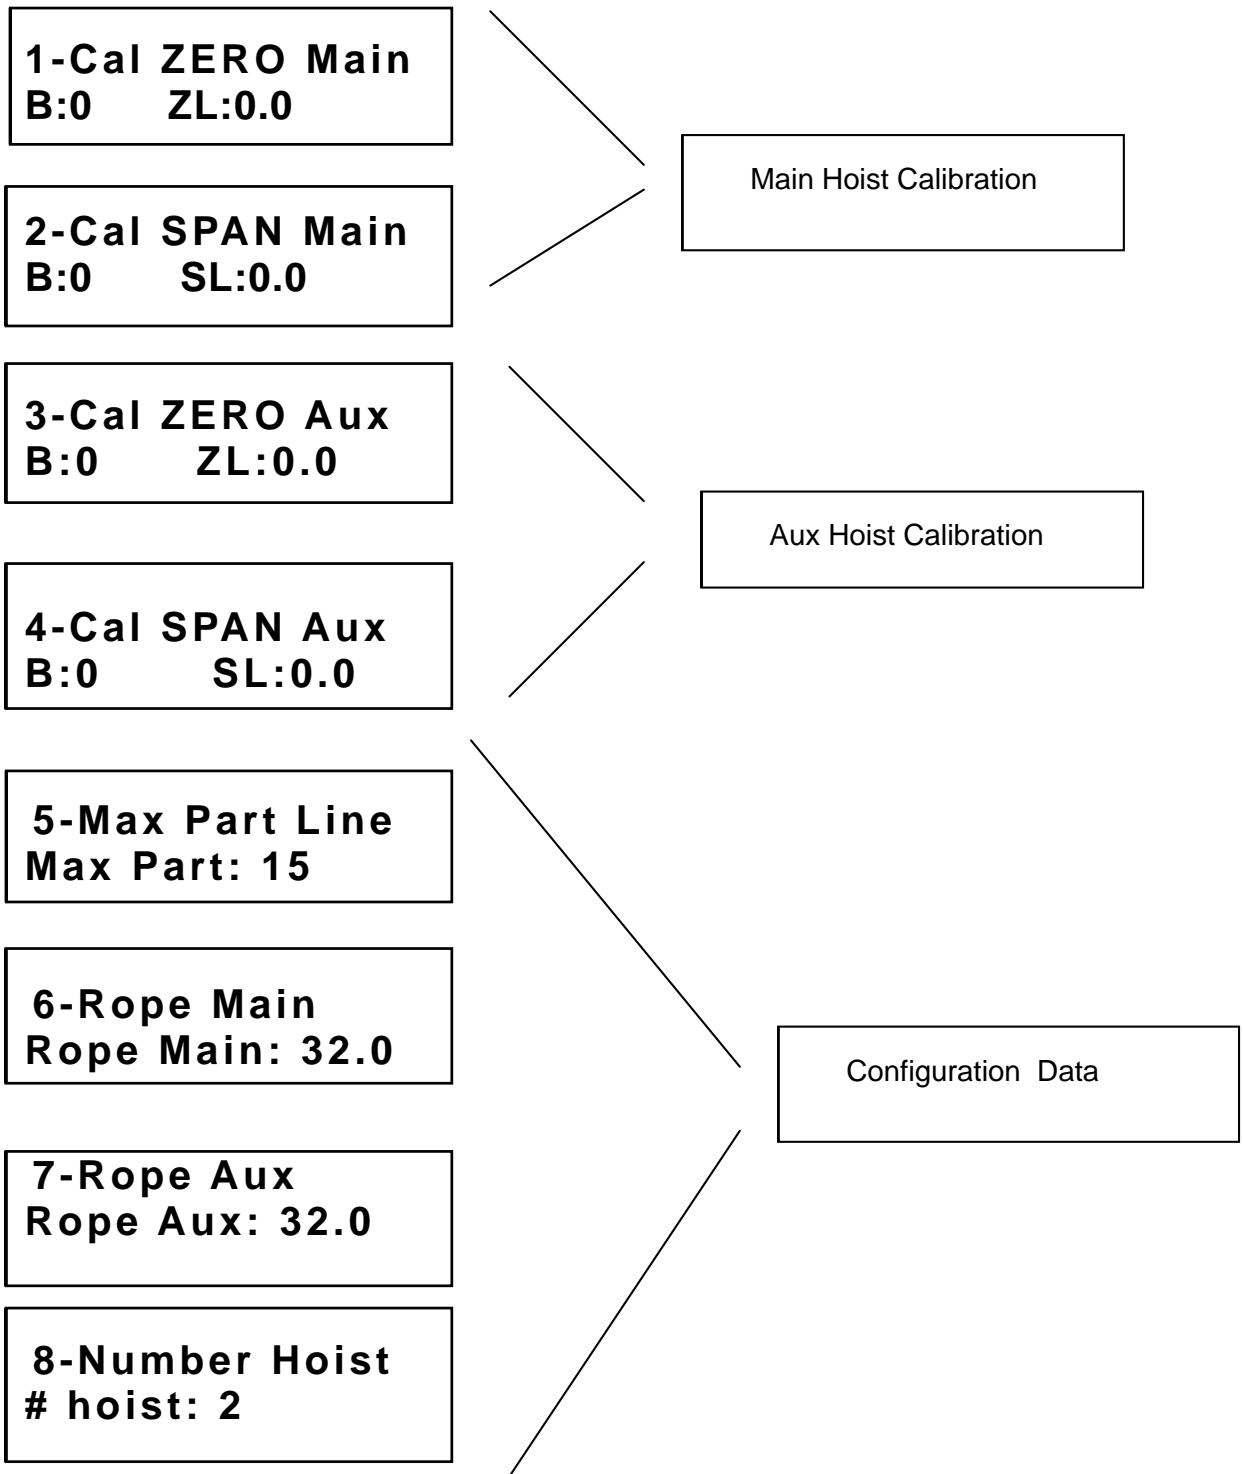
1-Cal ZERO Main
B:0 ZL:0.0

2-Cal SPAN Main
B:0 SL:0.0

Main Hoist Calibration

3-Cal ZERO Aux
B:0 ZL:0.0

4-Cal SPAN Aux
B:0 SL:0.0

Aux Hoist Calibration

5-Max Part Line
Max Part: 15

6-Rope Main
Rope Main: 32.0

7-Rope Aux
Rope Aux: 32.0

8-Number Hoist
# hoist: 2

Configuration Data